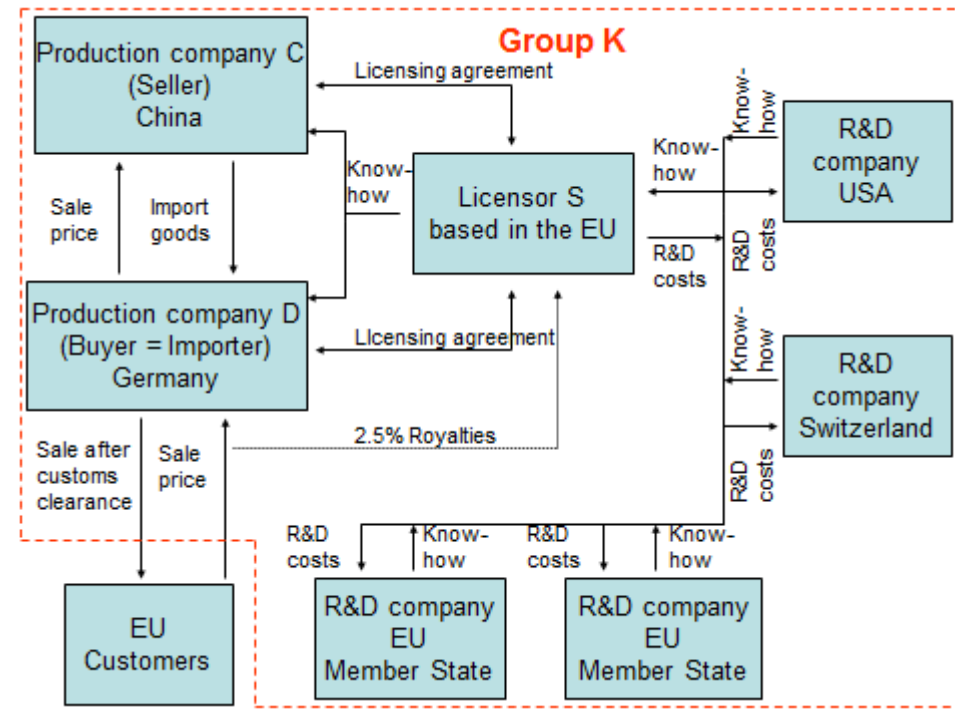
Group K

Production company C (Seller) China

Licensing agreement

Know-how

Know-how

R&D company USA

Know-how

Sale price

Import goods

Licensor S based in the EU

R&D costs

R&D costs

Production company D (Buyer = Importer) Germany

LIcensing agreement

Know-how

R&D company Switzerland

2.5% Royalties

Sale after customs clearance

Sale price

R&D costs

R&D costs

Know-how

R&D costs

Know-how

EU Customers

R&D company EU Member State

R&D company EU Member State